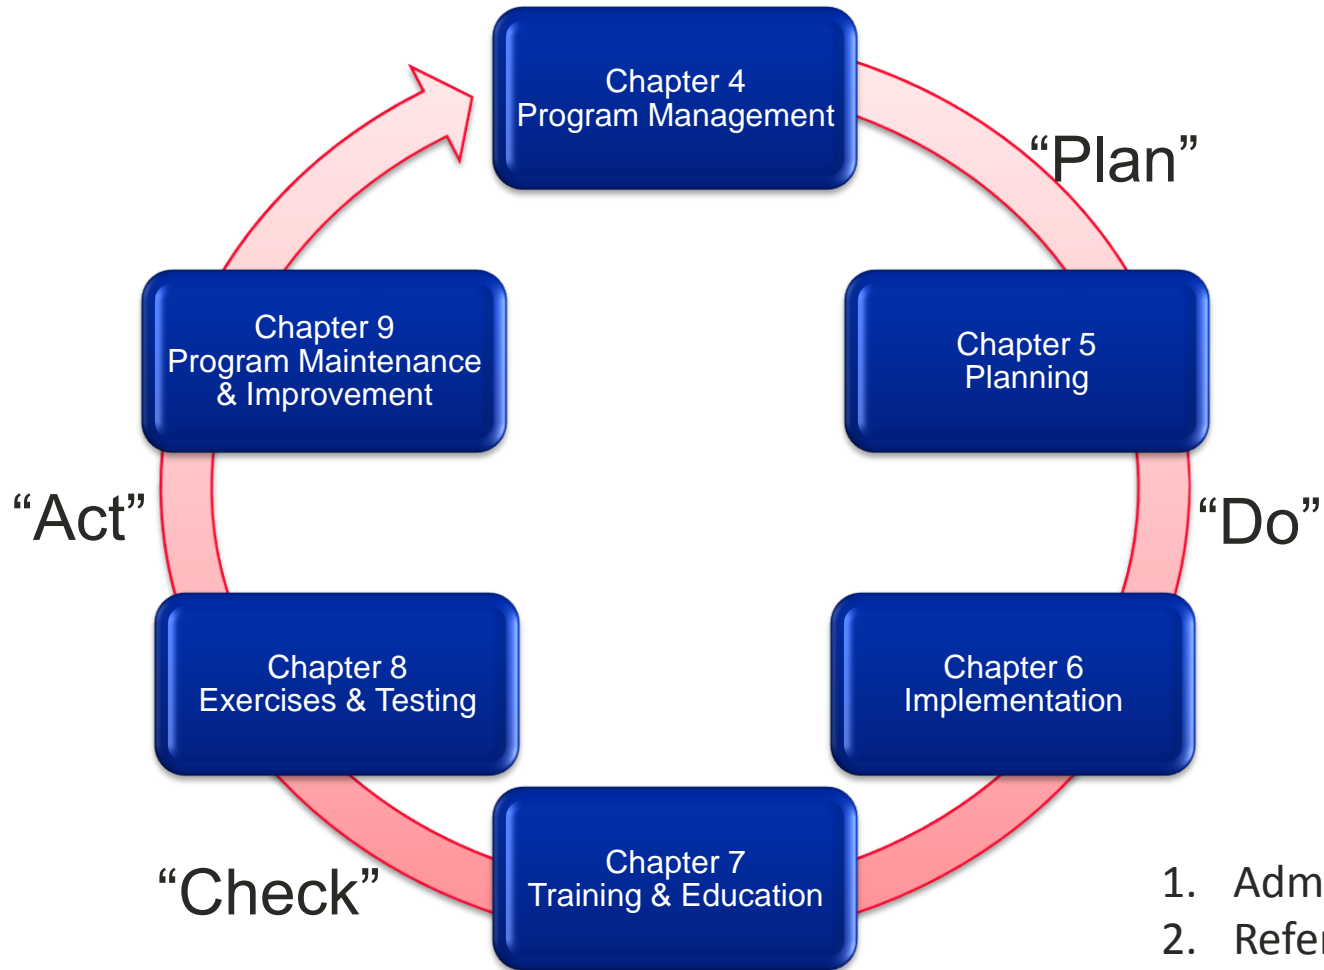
Chapter 4
Program Management

"Plan"

Chapter 5
Planning

"Do"

Chapter 6
Implementation

Chapter 7
Training & Education

"Check"

Chapter 8
Exercises & Testing

"Act"

Chapter 9
Program Maintenance & Improvement

1. Adm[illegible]
2. Refe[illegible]